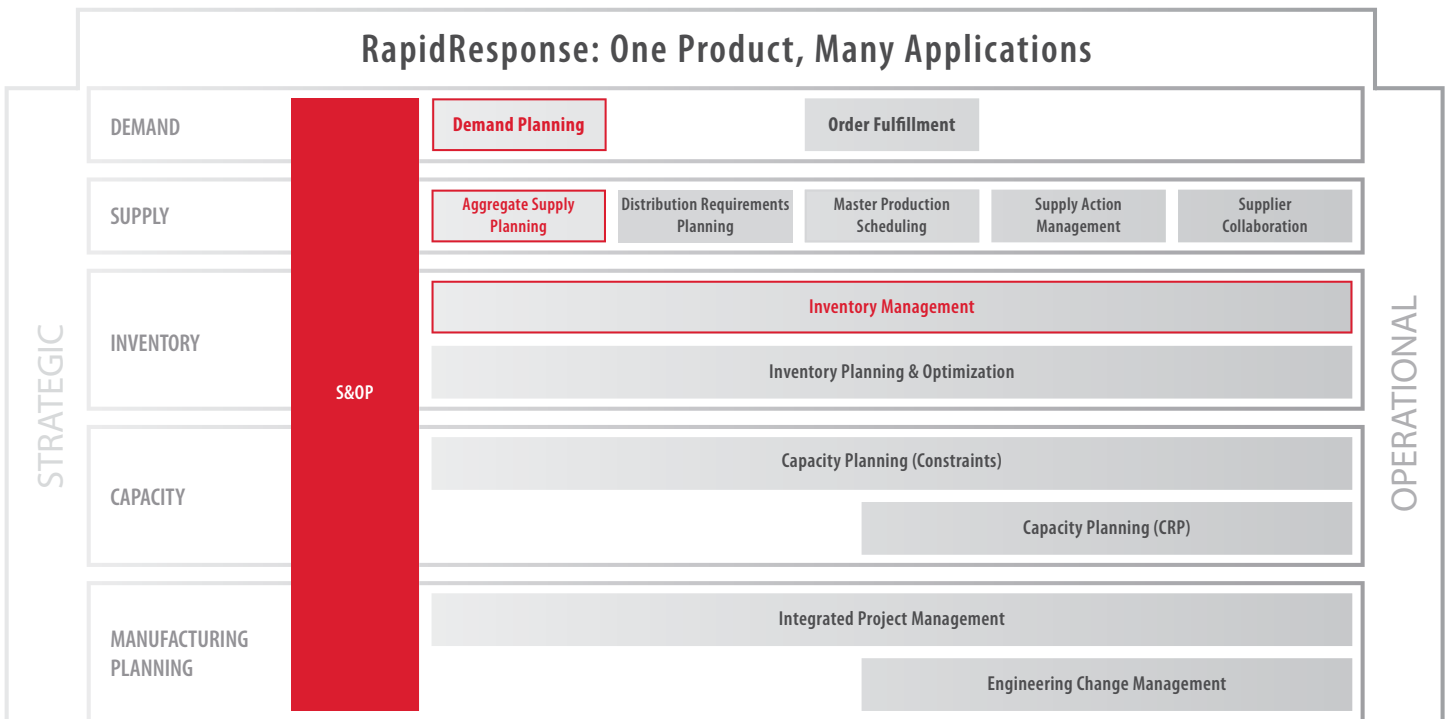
RapidResponse: One Product, Many Applications

STRATEGIC

OPERATIONAL

S&OP

DEMAND

Demand Planning

Order Fulfillment

SUPPLY

Aggregate Supply Planning

Distribution Requirements Planning

Master Production Scheduling

Supply Action Management

Supplier Collaboration

INVENTORY

Inventory Management

Inventory Planning & Optimization

CAPACITY

Capacity Planning (Constraints)

Capacity Planning (CRP)

MANUFACTURING PLANNING

Integrated Project Management

Engineering Change Management